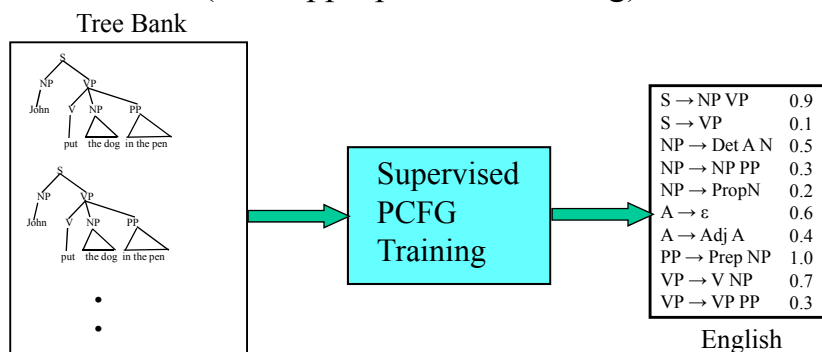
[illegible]

Tree Bank

S
NP
VP
John
V
NP
PP
put
the dog
in the pen

S
NP
VP
John
V
NP
PP
put
the dog
in the pen

•
•

Supervised PCFG Training

| | |
|---|---|
| S → NP VP | 0.9 |
| S → VP | 0.1 |
| NP → Det A N | 0.5 |
| NP → NP PP | 0.3 |
| NP → PropN | 0.2 |
| A → ε | 0.6 |
| A → Adj A | 0.4 |
| PP → Prep NP | 1.0 |
| VP → V NP | 0.7 |
| VP → VP PP | 0.3 |

English